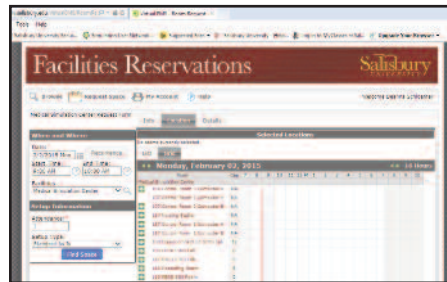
Tools Help

Facilities Reservations

Salisbury UNIVERSITY

Browse Request Space My Account Help

Welcome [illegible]

When and Where

Date
2/3/2015

Start
8:00 AM

End
10:00 PM

Facilities

Setup Information

Setup Type

Find Space

Selected Locations

Monday, February 02, 2015

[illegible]